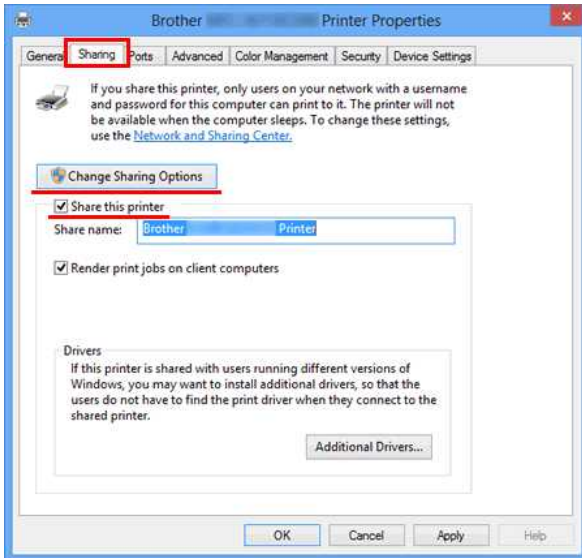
Brother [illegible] Printer Properties

General Sharing Ports Advanced Color Management Security Device Settings

If you share this printer, only users on your network with a username and password for this computer can print to it. The printer will not be available when the computer sleeps. To change these settings, use the Network and Sharing Center.

Change Sharing Options

Share this printer

Share name: Brother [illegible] Printer

Render print jobs on client computers

Drivers

If this printer is shared with users running different versions of Windows, you may want to install additional drivers, so that the users do not have to find the print driver when they connect to the shared printer.

Additional Drivers...

OK Cancel Apply Help